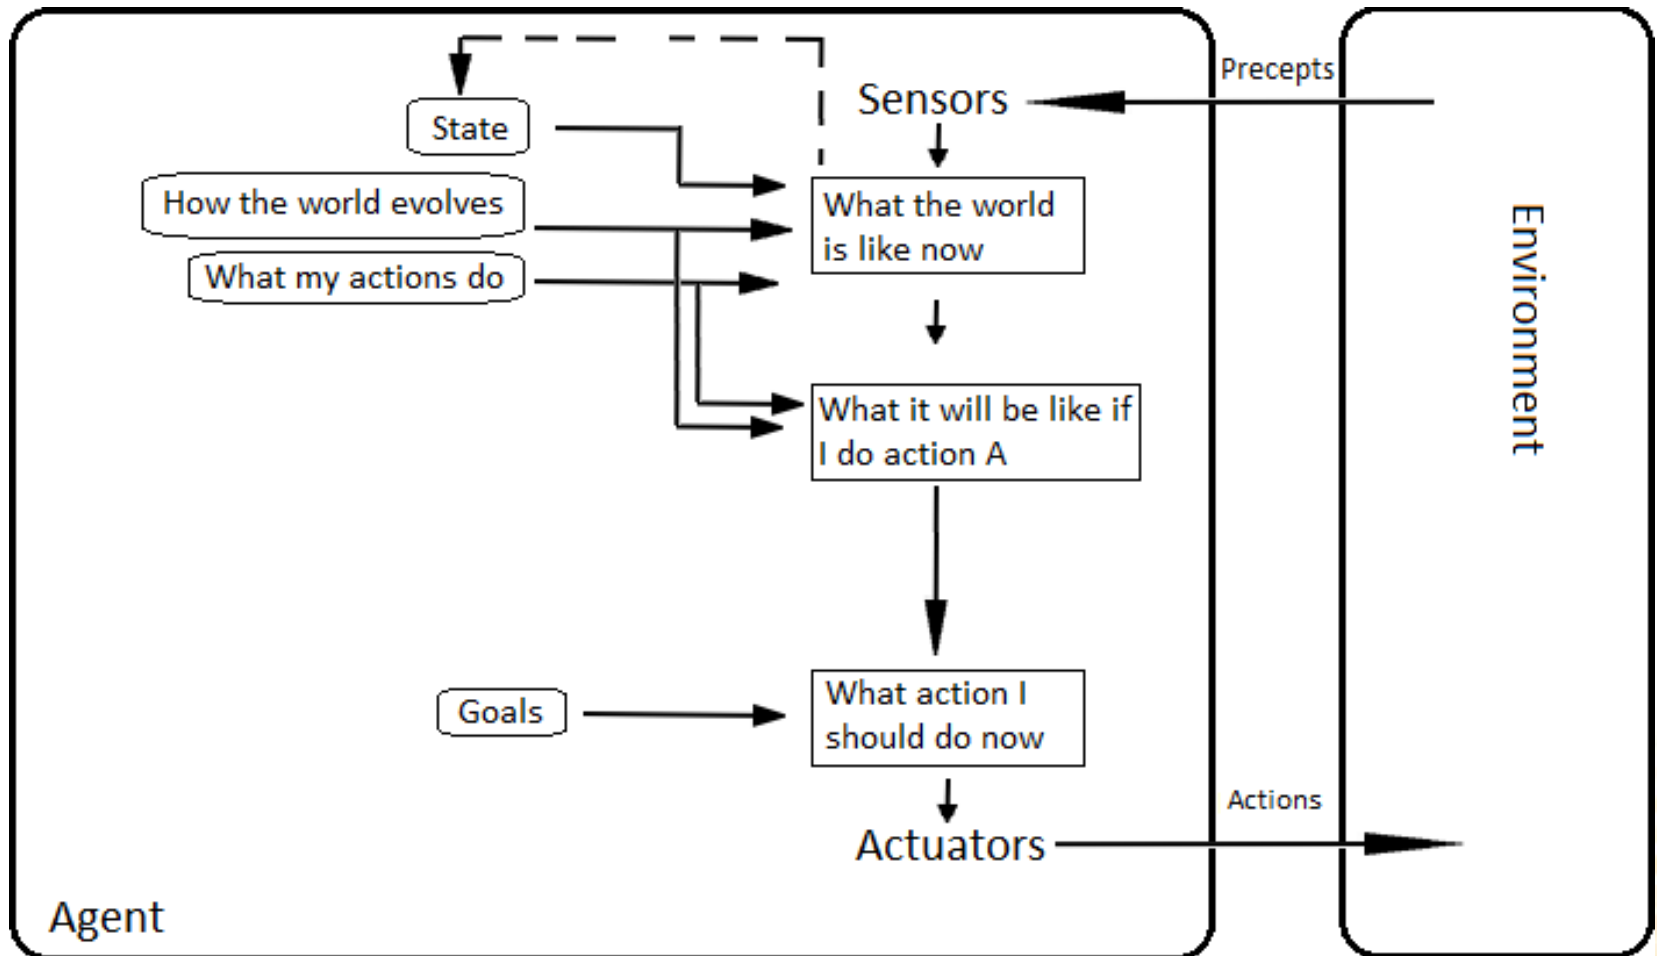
Precepts

Sensors

State

How the world evolves

What my actions do

What the world is like now

What it will be like if I do action A

Goals

What action I should do now

Actuators

Actions

Environment

Agent